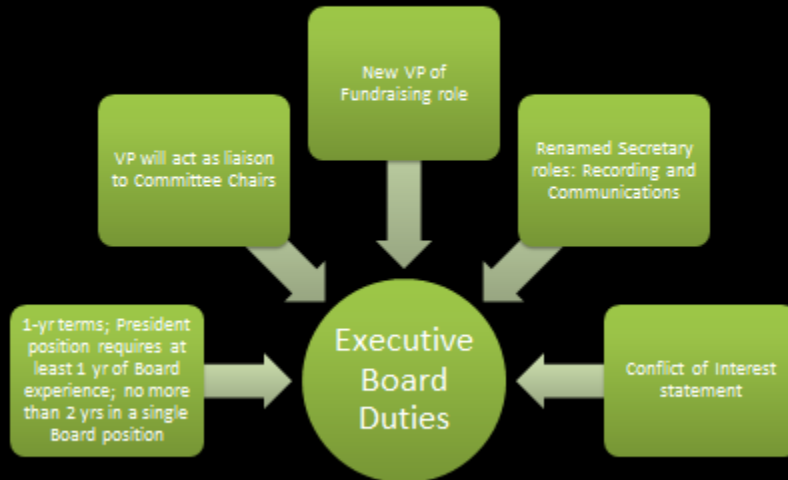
New VP of Fundraising role

VP will act as liaison to Committee Chairs

Renamed Secretary roles: Recording and Communications

1-yr terms; President position requires at least 1 yr of Board experience; no more than 2 yrs in a single Board position

Executive Board Duties

Conflict of Interest statement